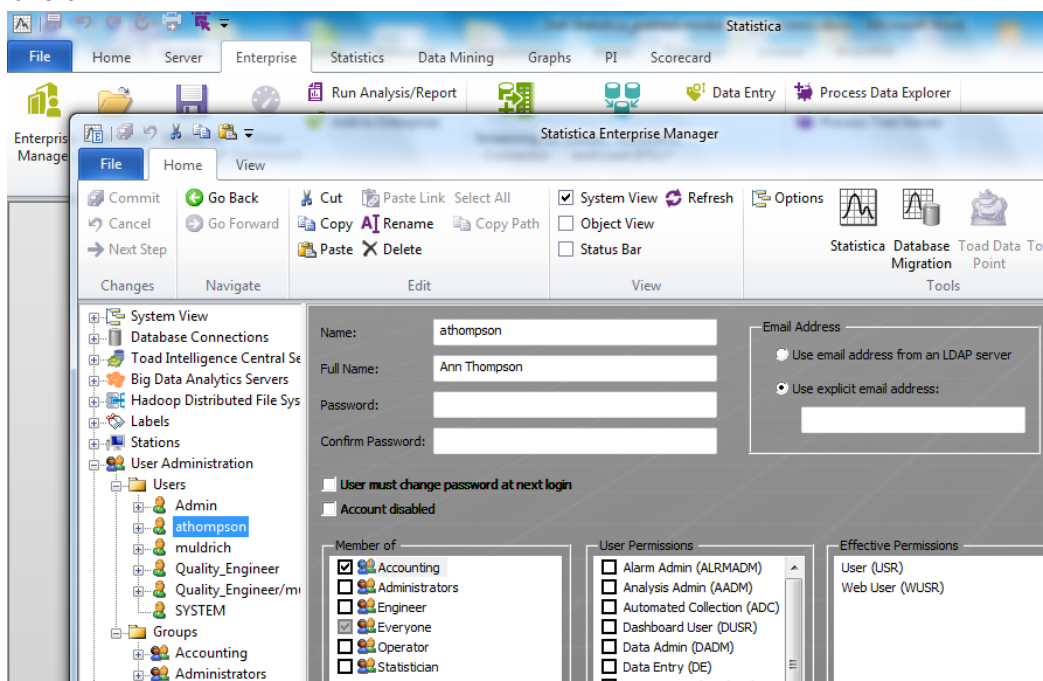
Statistica

File Home Server Enterprise Statistics Data Mining Graphs PI Scorecard

Run Analysis/Report Data Entry Process Data Explorer

Enterpris Manage

Statistica Enterprise Manager

File Home View

Commit Cancel Next Step
Changes

Go Back Go Forward
Navigate

Cut Paste Link Select All Copy Rename Copy Path Paste Delete
Edit

System View Refresh Object View Status Bar
View

Options Statistica Database Migration Toad Data Point To
Tools

System View
Database Connections
Toad Intelligence Central Se
Big Data Analytics Servers
Hadoop Distributed File Sys
Labels
Stations
User Administration
Users
Admin
athompson
muldrich
Quality_Engineer
Quality_Engineer/m
SYSTEM
Groups
Accounting
Administrators

Name: athompson
Full Name: Ann Thompson
Password:
Confirm Password:

Email Address
Use email address from an LDAP server
Use explicit email address:

User must change password at next login
Account disabled

Member of
Accounting
Administrators
Engineer
Everyone
Operator
Statistician

User Permissions
Alarm Admin (ALRMADM)
Analysis Admin (AADM)
Automated Collection (ADC)
Dashboard User (DUSR)
Data Admin (DADM)
Data Entry (DE)

Effective Permissions
User (USR)
Web User (WUSR)